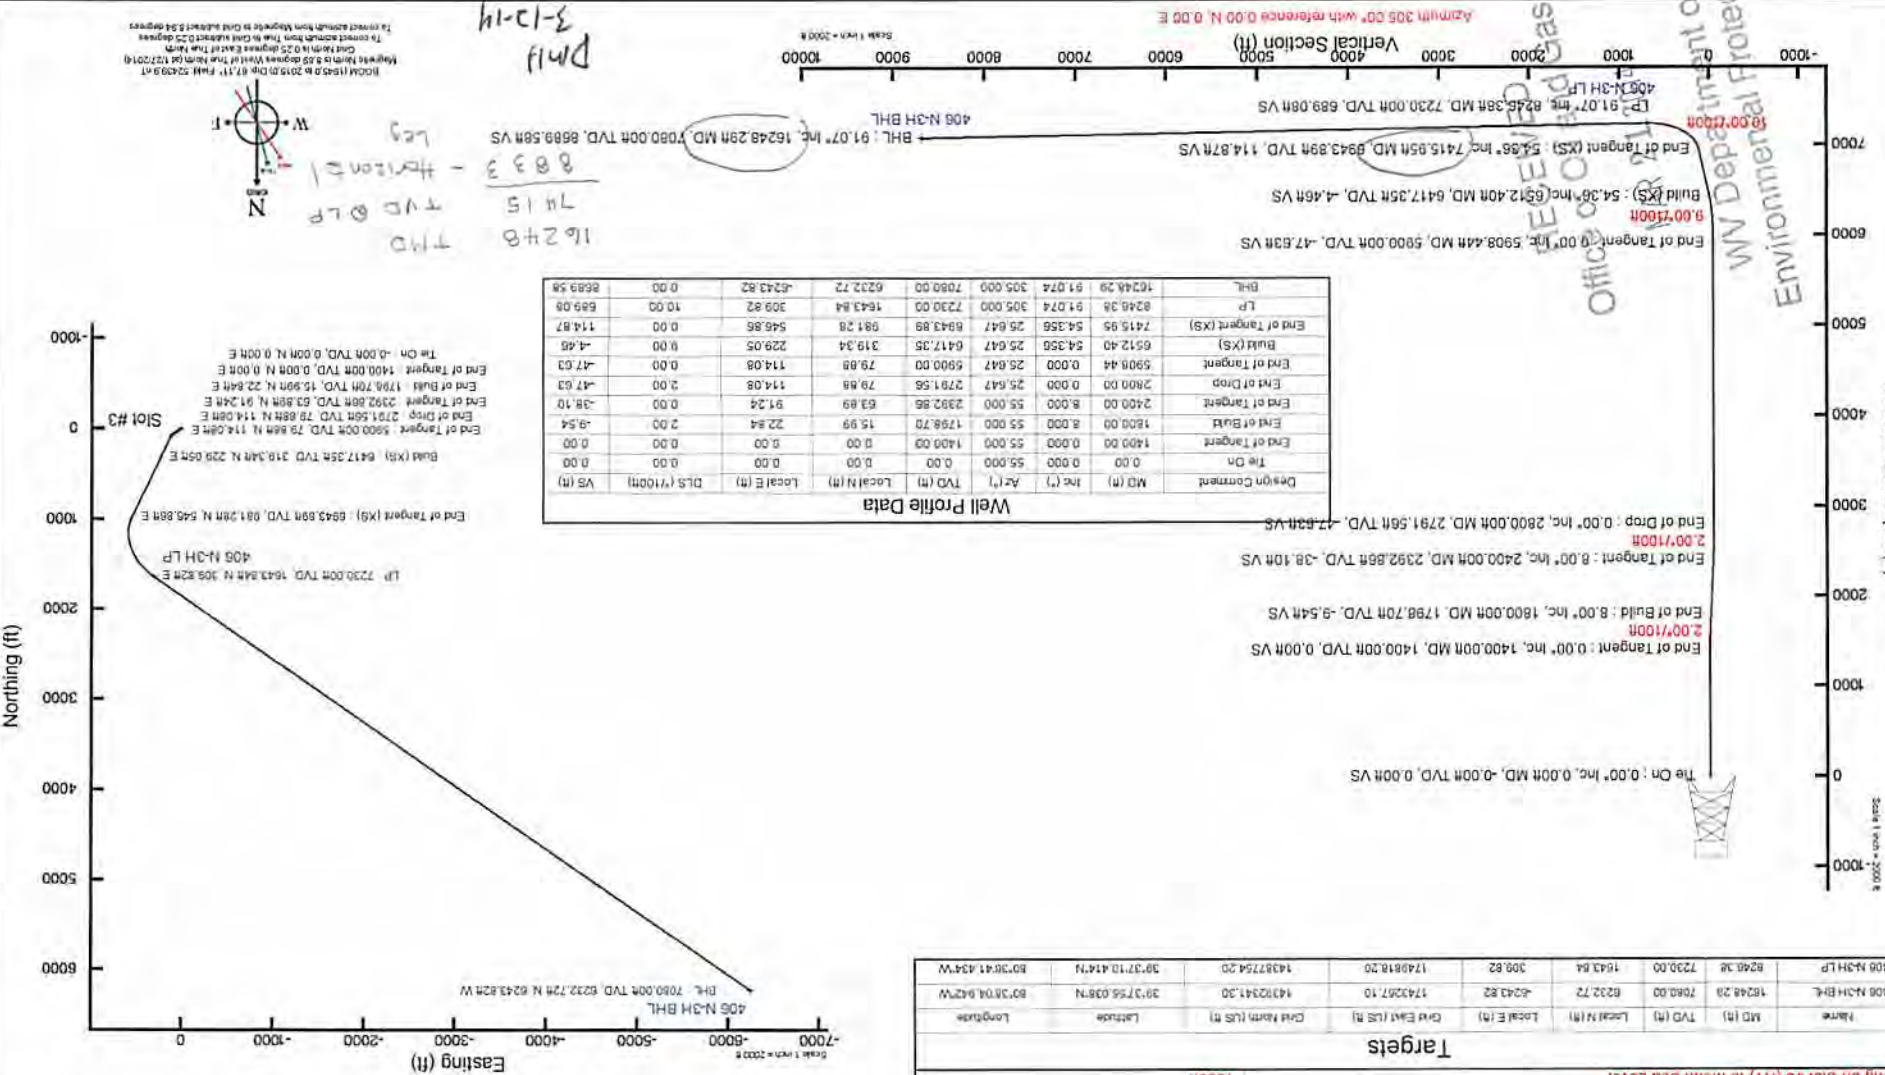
Azimuth 305.00° with reference 0.00 N, 0.00 E

Vertical Section (ft)

-1000 0 1000 2000 3000 4000 5000 6000 7000 8000 9000 10000

Scale 1 inch = 2000 ft

LP : 91.07° Inc, 8246.38ft MD, 7230.00ft TVD, 689.08ft VS
406 N-3H LP
10.00°/100ft
BHL : 91.07° Inc, 16248.29ft MD, 7080.00ft TVD, 8689.58ft VS
406 N-3H BHL
End of Tangent (XS) : 54.36° Inc, 7415.95ft MD, 6943.89ft TVD, 114.87ft VS
Build (XS) : 54.36° Inc, 6512.40ft MD, 6417.35ft TVD, -4.46ft VS
9.00°/100ft
End of Tangent : 0.00° Inc, 5908.44ft MD, 5900.00ft TVD, -47.63ft VS
End of Drop : 0.00° Inc, 2800.00ft MD, 2791.56ft TVD, -47.63ft VS
2.00°/100ft
End of Tangent : 8.00° Inc, 2400.00ft MD, 2392.86ft TVD, -38.10ft VS
End of Build : 8.00° Inc, 1800.00ft MD, 1798.70ft TVD, -9.54ft VS
2.00°/100ft
End of Tangent : 0.00° Inc, 1400.00ft MD, 1400.00ft TVD, 0.00ft VS
Tie On : 0.00° Inc, -0.00ft MD, -0.00ft TVD, 0.00ft VS

7000 6000 5000 4000 3000 2000 1000 0 -1000

Scale 1 inch = 2000 ft

RECEIVED
Office of Oil and Gas
WV Department of
Environmental Protection

BGGM (1945.0 to 2015.0) Dip 67.11° Field: 52459.6 nT
Magnetic North is 8.59 degrees West of True North (at 1/27/2014)
Grid North is 0.25 degrees East of True North
To correct azimuth from True to Grid subtract 0.25 degrees
To correct azimuth from Magnetic to Grid subtract 8.84 degrees

Dmh
3-13-14

N
E W

Leg
8883 – Horizontal
TVD @ LP 7415
TMD 16248

Well Profile Data

| Design Comment | MD (ft) | Inc (°) | Az (°) | TVD (ft) | Local N (ft) | Local E (ft) | DLS (°/100ft) | VS (ft) |
|---|---|---|---|---|---|---|---|---|
| Tie On | 0.00 | 0.000 | 55.000 | 0.00 | 0.00 | 0.00 | 0.00 | 0.00 |
| End of Tangent | 1400.00 | 0.000 | 55.000 | 1400.00 | 0.00 | 0.00 | 0.00 | 0.00 |
| End of Build | 1800.00 | 8.000 | 55.000 | 1798.70 | 15.99 | 22.84 | 2.00 | -9.54 |
| End of Tangent | 2400.00 | 8.000 | 55.000 | 2392.86 | 63.89 | 91.24 | 0.00 | -38.10 |
| End of Drop | 2800.00 | 0.000 | 25.647 | 2791.56 | 79.88 | 114.08 | 2.00 | -47.63 |
| End of Tangent | 5908.44 | 0.000 | 25.647 | 5900.00 | 79.88 | 114.08 | 0.00 | -47.63 |
| Build (XS) | 6512.40 | 54.356 | 25.647 | 6417.35 | 319.34 | 229.05 | 9.00 | -4.46 |
| End of Tangent (XS) | 7415.95 | 54.356 | 25.647 | 6943.89 | 981.28 | 546.85 | 0.00 | 114.87 |
| LP | 8246.38 | 91.074 | 305.000 | 7230.00 | 1643.84 | 309.82 | 10.00 | 689.08 |
| BHL | 16248.29 | 91.074 | 305.000 | 7080.00 | 6232.72 | -6243.82 | 0.00 | 8689.58 |

Northing (ft)

-1000 0 1000 2000 3000 4000 5000 6000

Slot #3
Tie On : -0.00ft TVD, 0.00ft N, 0.00ft E
End of Tangent : 1400.00ft TVD, 0.00ft N, 0.00ft E
End of Build : 1798.70ft TVD, 15.99ft N, 22.84ft E
End of Tangent : 2392.86ft TVD, 63.89ft N, 91.24ft E
End of Drop : 2791.56ft TVD, 79.88ft N, 114.08ft E
End of Tangent : 5900.00ft TVD, 79.88ft N, 114.08ft E
Build (XS) : 6417.35ft TVD, 319.34ft N, 229.05ft E
End of Tangent (XS) : 6943.89ft TVD, 981.28ft N, 546.85ft E
406 N-3H LP
LP : 7230.00ft TVD, 1643.84ft N, 309.82ft E
406 N-3H BHL
BHL : 7080.00ft TVD, 6232.72ft N, 6243.82ft W

0 -1000 -2000 -3000 -4000 -5000 -6000 -7000
Scale 1 inch = 2000 ft
Easting (ft)

Targets

| Name | MD (ft) | TVD (ft) | Local N (ft) | Local E (ft) | Grid East (US ft) | Grid North (US ft) | Latitude | Longitude |
|---|---|---|---|---|---|---|---|---|
| 406 N-3H BHL | 16248.29 | 7080.00 | 6232.72 | -6243.82 | 1743267.10 | 14392341.20 | 39°37'56.038"N | 80°38'04.642"W |
| 406 N-3H LP | 8246.38 | 7230.00 | 1643.84 | 309.82 | 1749818.20 | 14387754.20 | 39°37'10.414"N | 80°36'41.434"W |